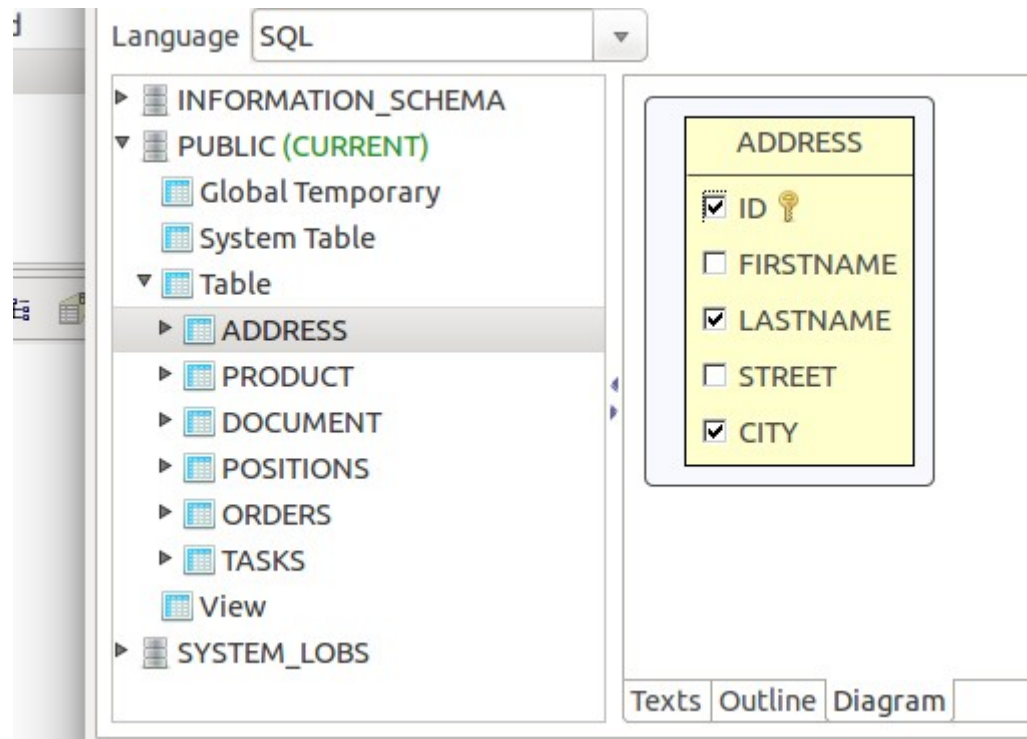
d

Language SQL

INFORMATION_SCHEMA
PUBLIC (CURRENT)
Global Temporary
System Table
Table
ADDRESS
PRODUCT
DOCUMENT
POSITIONS
ORDERS
TASKS
View
SYSTEM_LOBS

ADDRESS
ID
FIRSTNAME
LASTNAME
STREET
CITY

Texts Outline Diagram